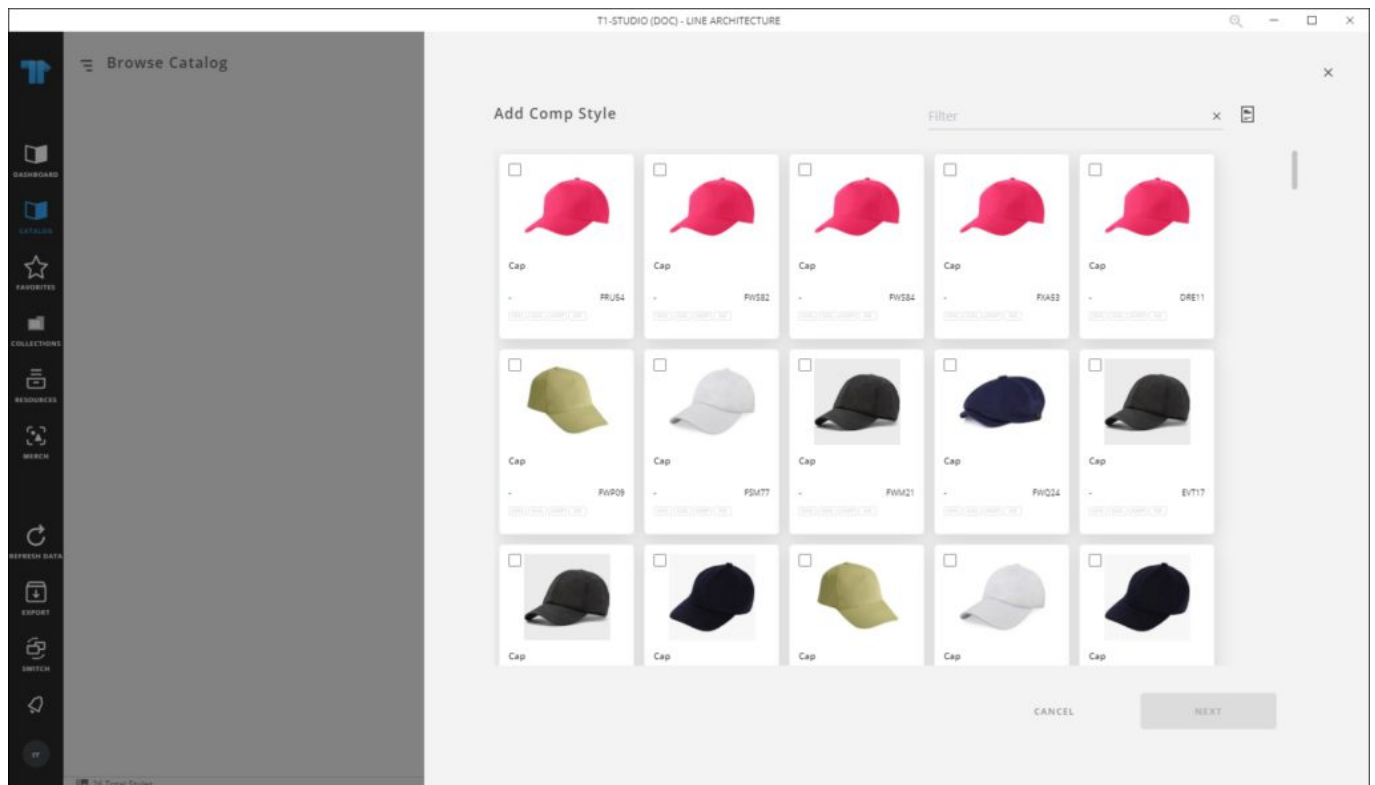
T1-STUDIO (DOC) - LINE ARCHITECTURE

Browse Catalog

DASHBOARD
CATALOG
FAVORITES
COLLECTIONS
RESOURCES
MERCH
REFRESH DATA
EXPORT
SWITCH

Add Comp Style

Filter

Cap
- FRU54
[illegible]

Cap
- FWS82
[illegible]

Cap
- FWS84
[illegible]

Cap
- FXA53
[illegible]

Cap
- DRE11
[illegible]

Cap
- FWP09
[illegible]

Cap
- FSM77
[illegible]

Cap
- FWM21
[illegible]

Cap
- FWQ24
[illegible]

Cap
- EVT17
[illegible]

Cap

Cap

Cap

Cap

Cap

CANCEL
NEXT

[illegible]